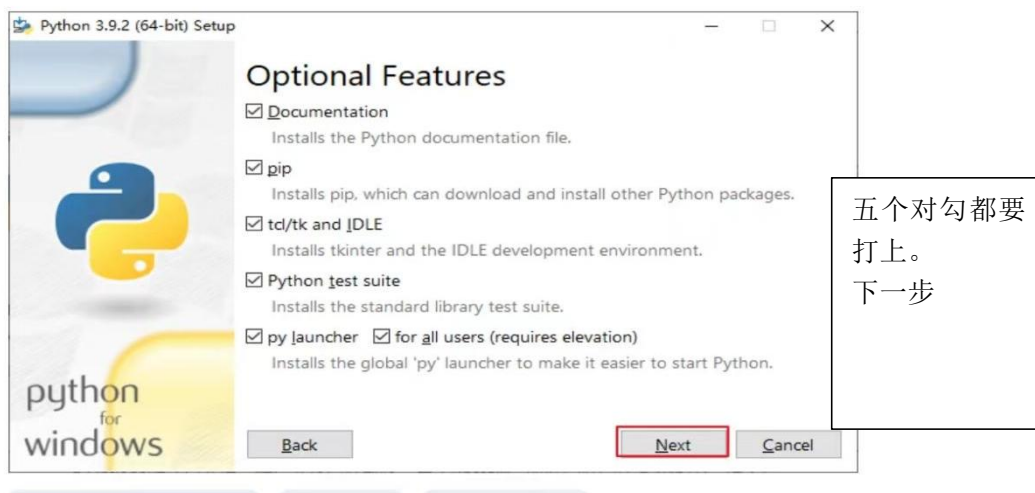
Python 3.9.2 (64-bit) Setup

Optional Features

☑ Documentation
Installs the Python documentation file.

☑ pip
Installs pip, which can download and install other Python packages.

☑ tcl/tk and IDLE
Installs tkinter and the IDLE development environment.

☑ Python test suite
Installs the standard library test suite.

☑ py launcher ☑ for all users (requires elevation)
Installs the global 'py' launcher to make it easier to start Python.

python for windows

Back

Next

Cancel

五个对勾都要打上。
下一步